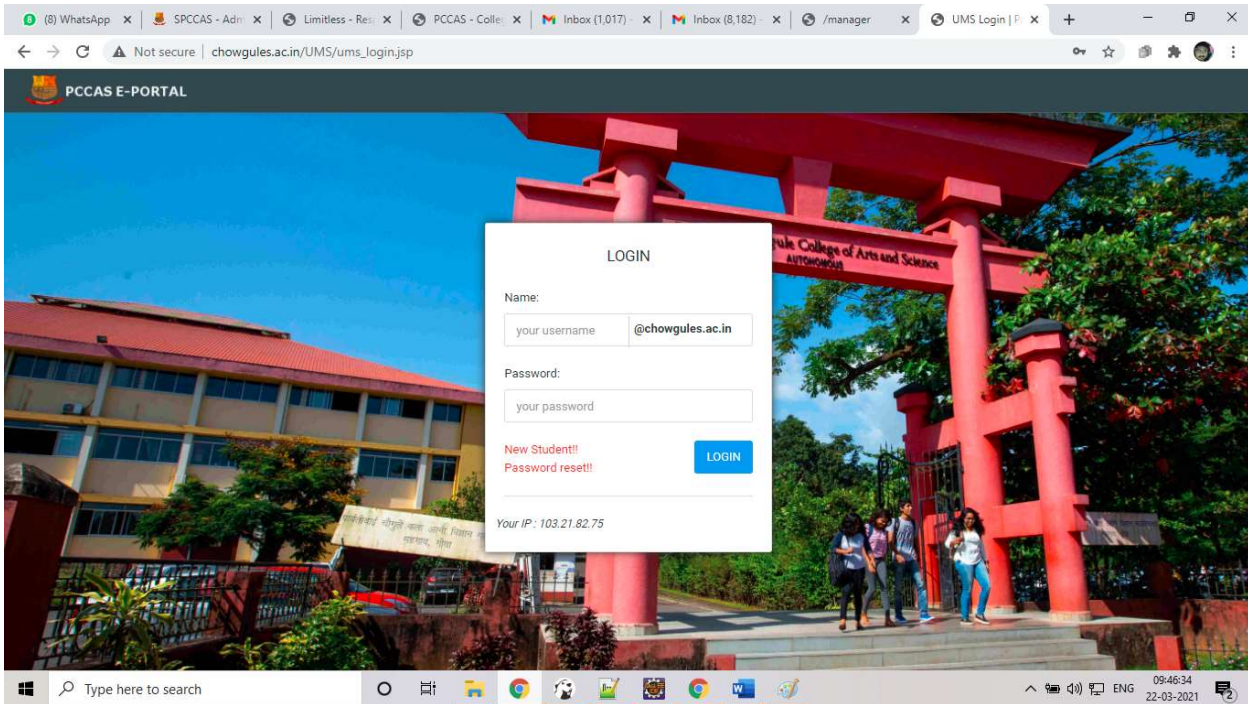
(8) WhatsApp ×
SPCCAS - Adm ×
Limitless - Res ×
PCCAS - Colle ×
Inbox (1,017) - ×
Inbox (8,182) - ×
/manager ×
UMS Login | P ×
+

Not secure | chowgules.ac.in/UMS/ums_login.jsp

PCCAS E-PORTAL

ule College of Arts and Science
AUTONOMOUS

LOGIN

Name:

your username @chowgules.ac.in

Password:

your password

New Student!!
Password reset!!

LOGIN

Your IP : 103.21.82.75

Type here to search

ENG 09:46:34 22-03-2021